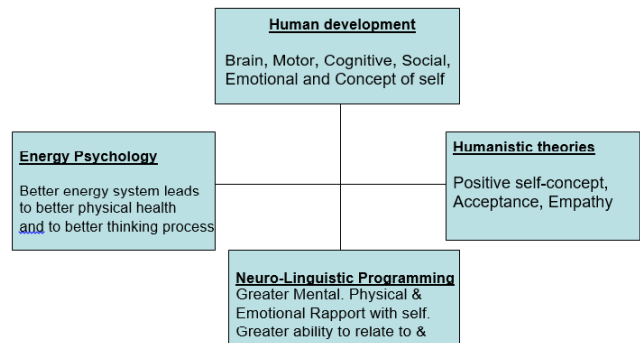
Human development

Brain, Motor, Cognitive, Social, Emotional and Concept of self

Energy Psychology

Better energy system leads to better physical health and to better thinking process

Humanistic theories

Positive self-concept, Acceptance, Empathy

Neuro-Linguistic Programming
Greater Mental. Physical & Emotional Rapport with self. Greater ability to relate to & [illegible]